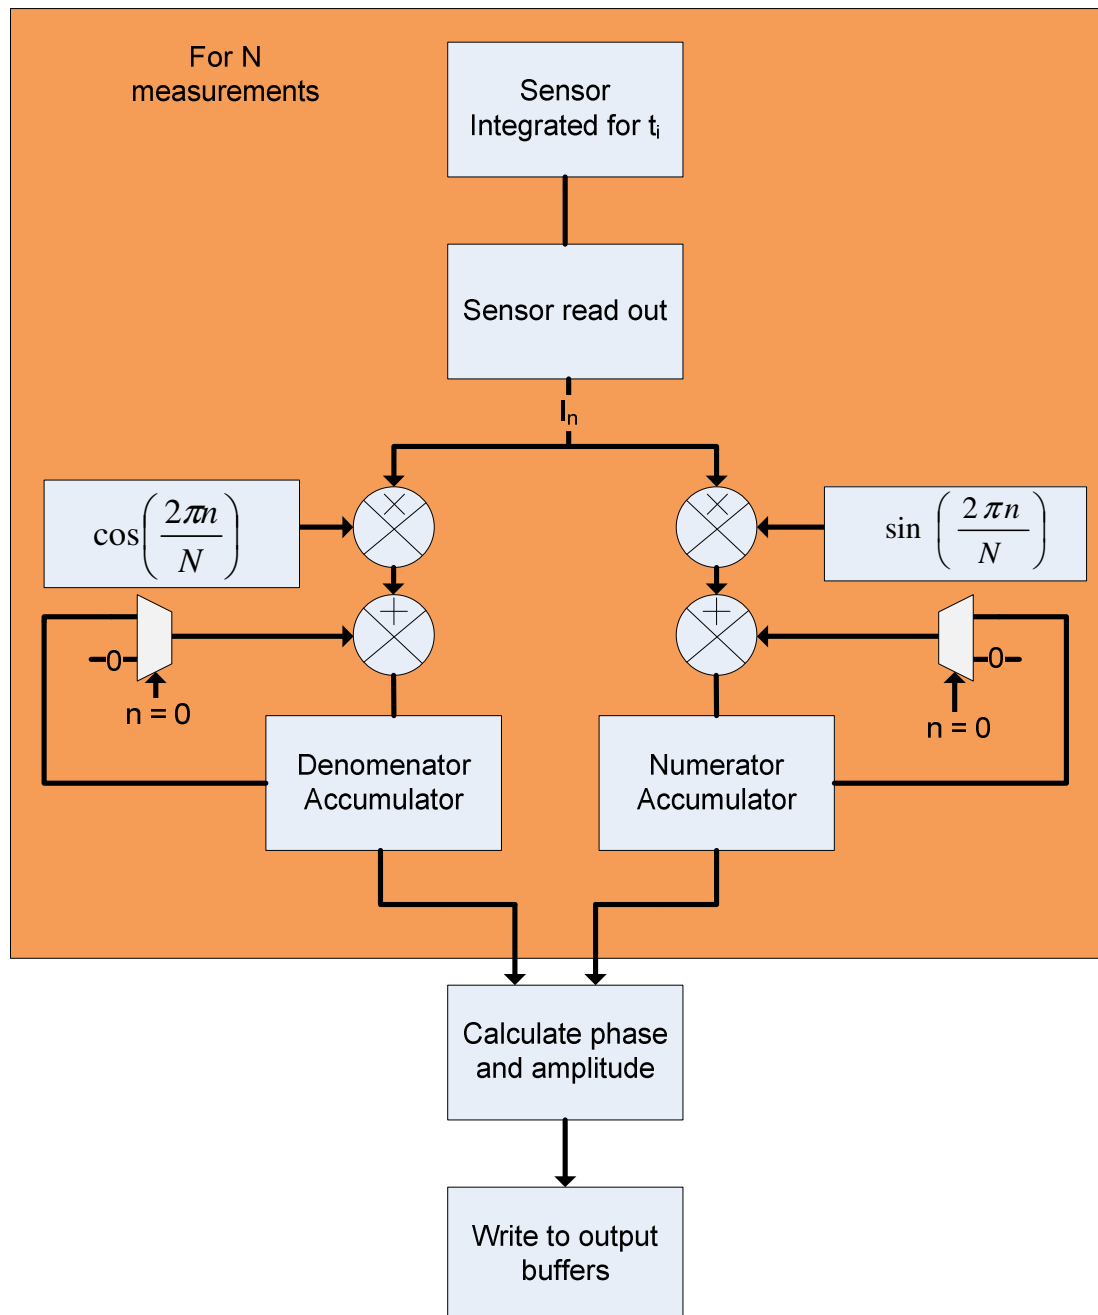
For N measurements

Sensor Integrated for $t_i$

Sensor read out

$I_n$

$\cos\left(\frac{2\pi n}{N}\right)$

$\times$

$\times$

$\sin\left(\frac{2\pi n}{N}\right)$

$+$

$+$

0

n = 0

0

n = 0

Denomenator Accumulator

Numerator Accumulator

Calculate phase and amplitude

Write to output buffers